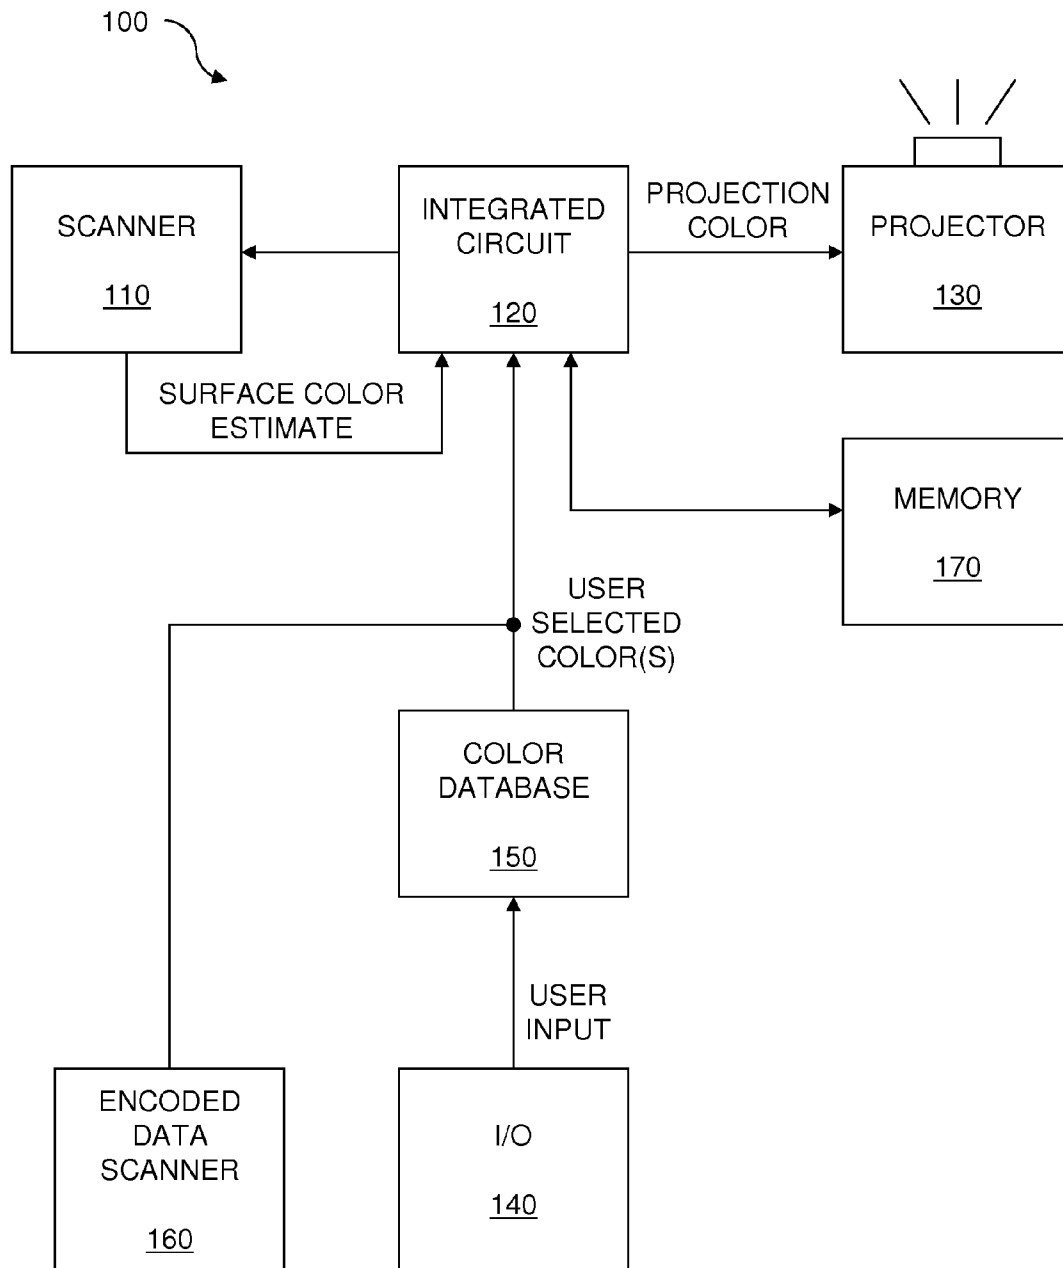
100

SCANNER
110

INTEGRATED CIRCUIT
120

PROJECTION COLOR

PROJECTOR
130

SURFACE COLOR ESTIMATE

MEMORY
170

USER SELECTED COLOR(S)

COLOR DATABASE
150

USER INPUT

ENCODED DATA SCANNER
160

I/O
140